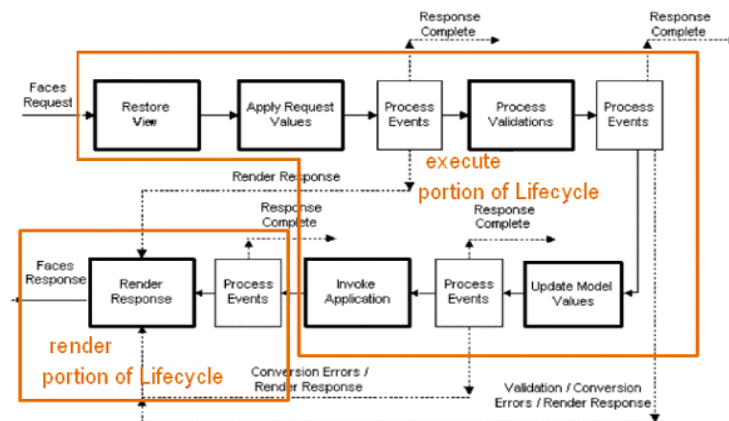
Response Complete

Response Complete

Faces Request

Restore View

Apply Request Values

Process Events

Process Validations

Process Events

Render Response

execute portion of Lifecycle

Response Complete

Response Complete

Faces Response

Render Response

Process Events

Invoke Application

Process Events

Update Model Values

render portion of Lifecycle

Conversion Errors / Render Response

Validation / Conversion Errors / Render Response